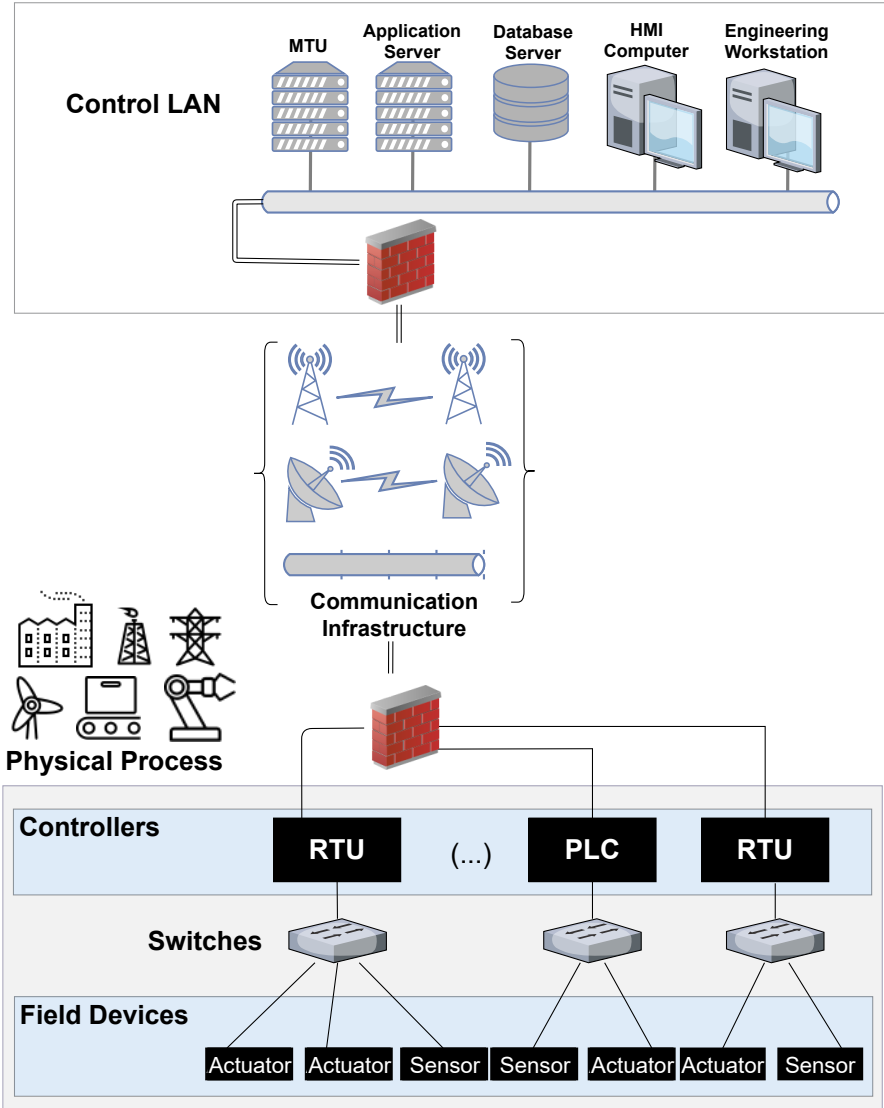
Control LAN

MTU

Application Server

Database Server

HMI Computer

Engineering Workstation

Communication Infrastructure

Physical Process

Controllers

RTU

(...)

PLC

RTU

Switches

Field Devices

Actuator

Actuator

Sensor

Sensor

Actuator

Actuator

Sensor